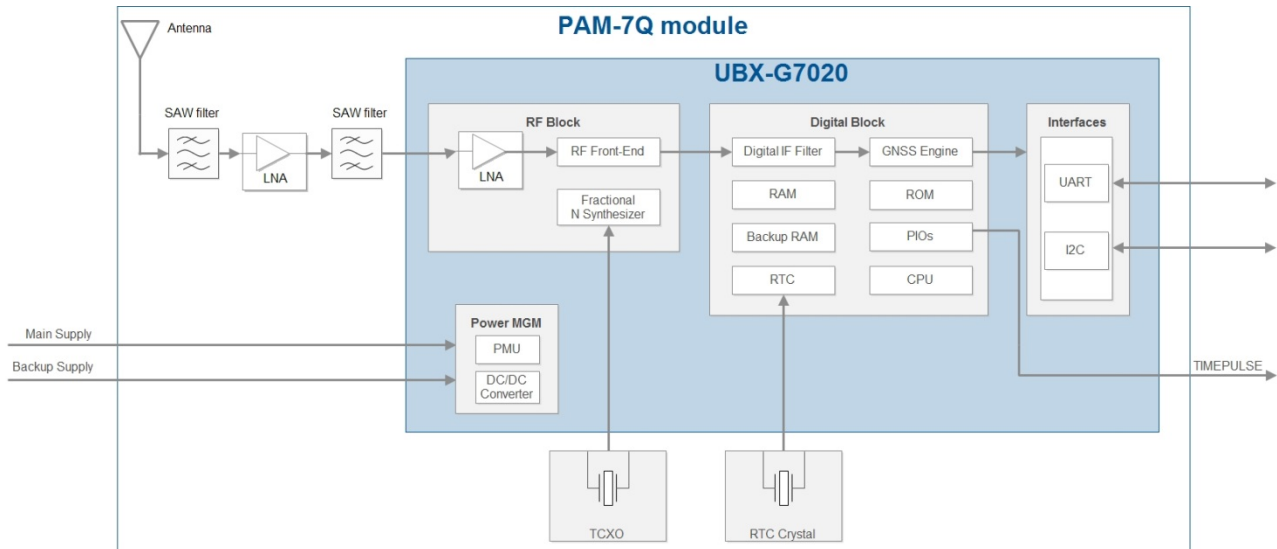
PAM-7Q module

Antenna

UBX-G7020

SAW filter

LNA

SAW filter

RF Block

LNA

RF Front-End

Fractional N Synthesizer

Digital Block

Digital IF Filter

GNSS Engine

RAM

ROM

Backup RAM

PIOs

RTC

CPU

Interfaces

UART

I2C

Main Supply

Backup Supply

Power MGM

PMU

DC/DC Converter

TIMEPULSE

TCXO

RTC Crystal